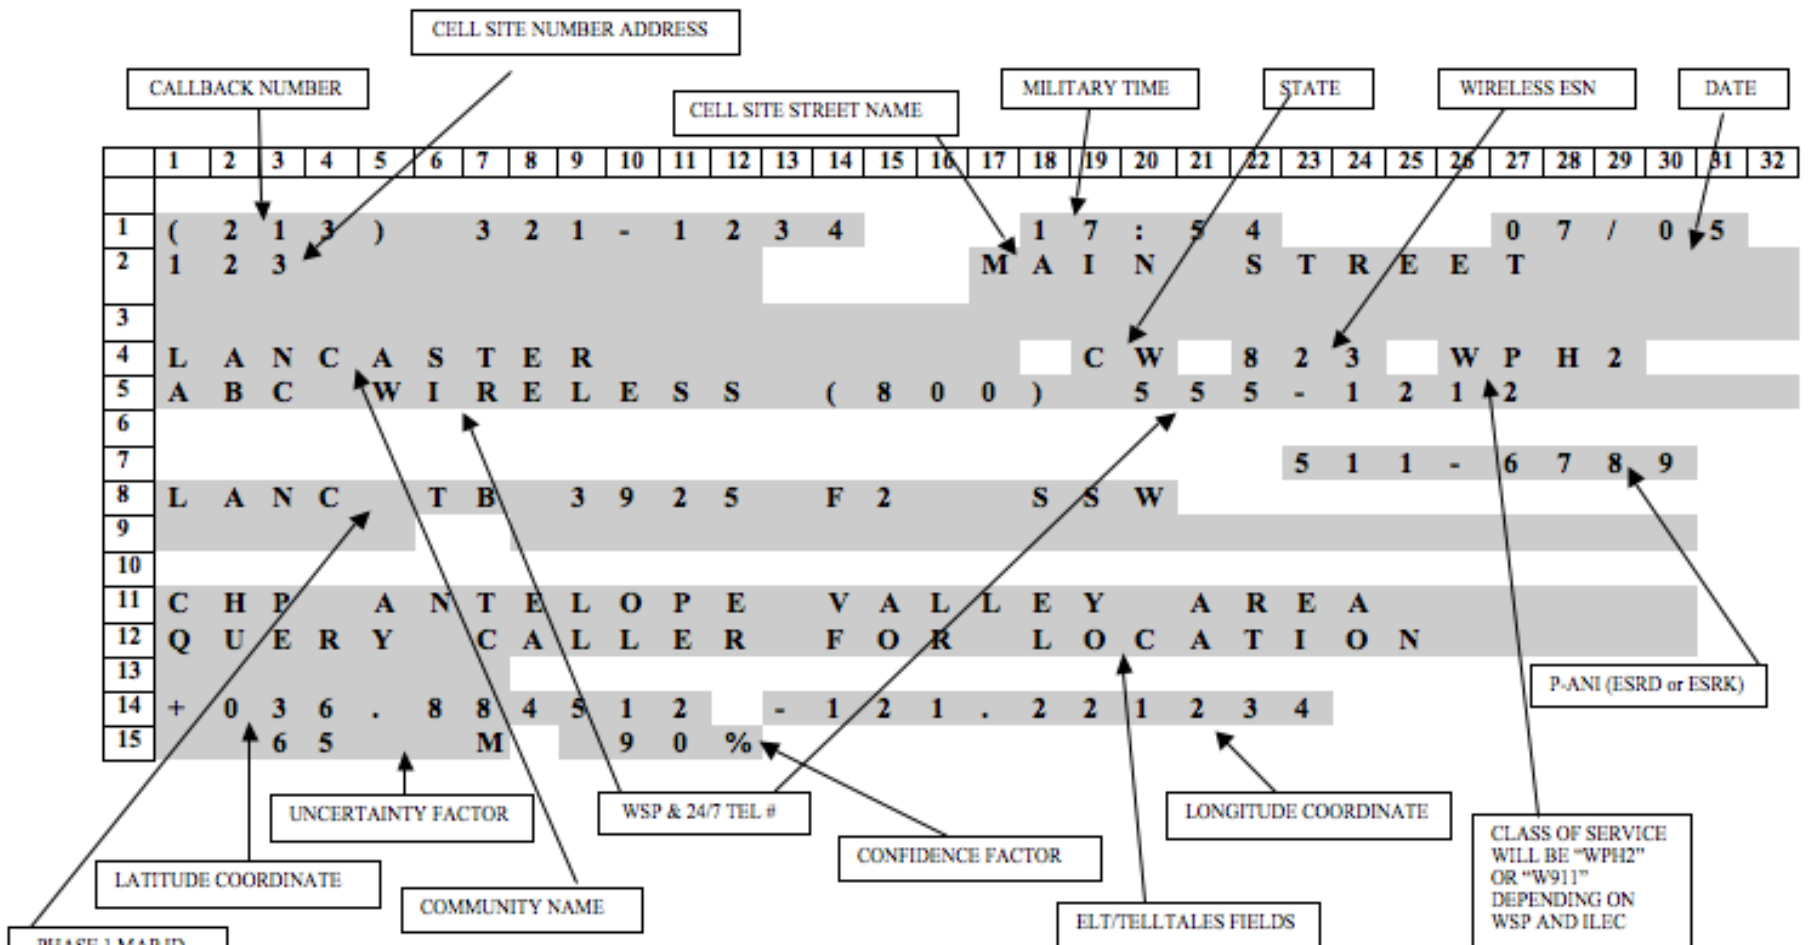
CELL SITE NUMBER ADDRESS

CALLBACK NUMBER

CELL SITE STREET NAME

MILITARY TIME

STATE

WIRELESS ESN

DATE

| | 1 | 2 | 3 | 4 | 5 | 6 | 7 | 8 | 9 | 10 | 11 | 12 | 13 | 14 | 15 | 16 | 17 | 18 | 19 | 20 | 21 | 22 | 23 | 24 | 25 | 26 | 27 | 28 | 29 | 30 | 31 | 32 |
|---|---|---|---|---|---|---|---|---|---|---|---|---|---|---|---|---|---|---|---|---|---|---|---|---|---|---|---|---|---|---|---|---|
| 1 | ( | 2 | 1 | 3 | ) | | 3 | 2 | 1 | - | 1 | 2 | 3 | 4 | | | | 1 | 7 | : | 5 | 4 | | | | | 0 | 7 | / | 0 | 5 | |
| 2 | 1 | 2 | 3 | | | | | | | | | | | | | | M | A | I | N | | S | T | R | E | E | T | | | | | |
| 3 | | | | | | | | | | | | | | | | | | | | | | | | | | | | | | | | |
| 4 | L | A | N | C | A | S | T | E | R | | | | | | | | | | C | W | | 8 | 2 | 3 | | W | P | H | 2 | | | |
| 5 | A | B | C | | W | I | R | E | L | E | S | S | | ( | 8 | 0 | 0 | ) | | 5 | 5 | 5 | - | 1 | 2 | 1 | 2 | | | | | |
| 6 | | | | | | | | | | | | | | | | | | | | | | | | | | | | | | | | |
| 7 | | | | | | | | | | | | | | | | | | | | | | 5 | 1 | 1 | - | 6 | 7 | 8 | 9 | | | |
| 8 | L | A | N | C | | T | B | | 3 | 9 | 2 | 5 | | F | 2 | | | S | S | W | | | | | | | | | | | | |
| 9 | | | | | | | | | | | | | | | | | | | | | | | | | | | | | | | | |
| 10 | | | | | | | | | | | | | | | | | | | | | | | | | | | | | | | | |
| 11 | C | H | P | | A | N | T | E | L | O | P | E | | V | A | L | L | E | Y | | A | R | E | A | | | | | | | | |
| 12 | Q | U | E | R | Y | | C | A | L | L | E | R | | F | O | R | | L | O | C | A | T | I | O | N | | | | | | | |
| 13 | | | | | | | | | | | | | | | | | | | | | | | | | | | | | | | | |
| 14 | + | 0 | 3 | 6 | . | 8 | 8 | 4 | 5 | 1 | 2 | | - | 1 | 2 | 1 | . | 2 | 2 | 1 | 2 | 3 | 4 | | | | | | | | | |
| 15 | | | 6 | 5 | | | M | | | 9 | 0 | % | | | | | | | | | | | | | | | | | | | | |

P-ANI (ESRD or ESRK)

UNCERTAINTY FACTOR

WSP & 24/7 TEL #

CONFIDENCE FACTOR

LONGITUDE COORDINATE

CLASS OF SERVICE WILL BE "WPH2" OR "W911" DEPENDING ON WSP AND ILEC

LATITUDE COORDINATE

COMMUNITY NAME

ELT/TELLTALES FIELDS

PHASE 1 MAP ID